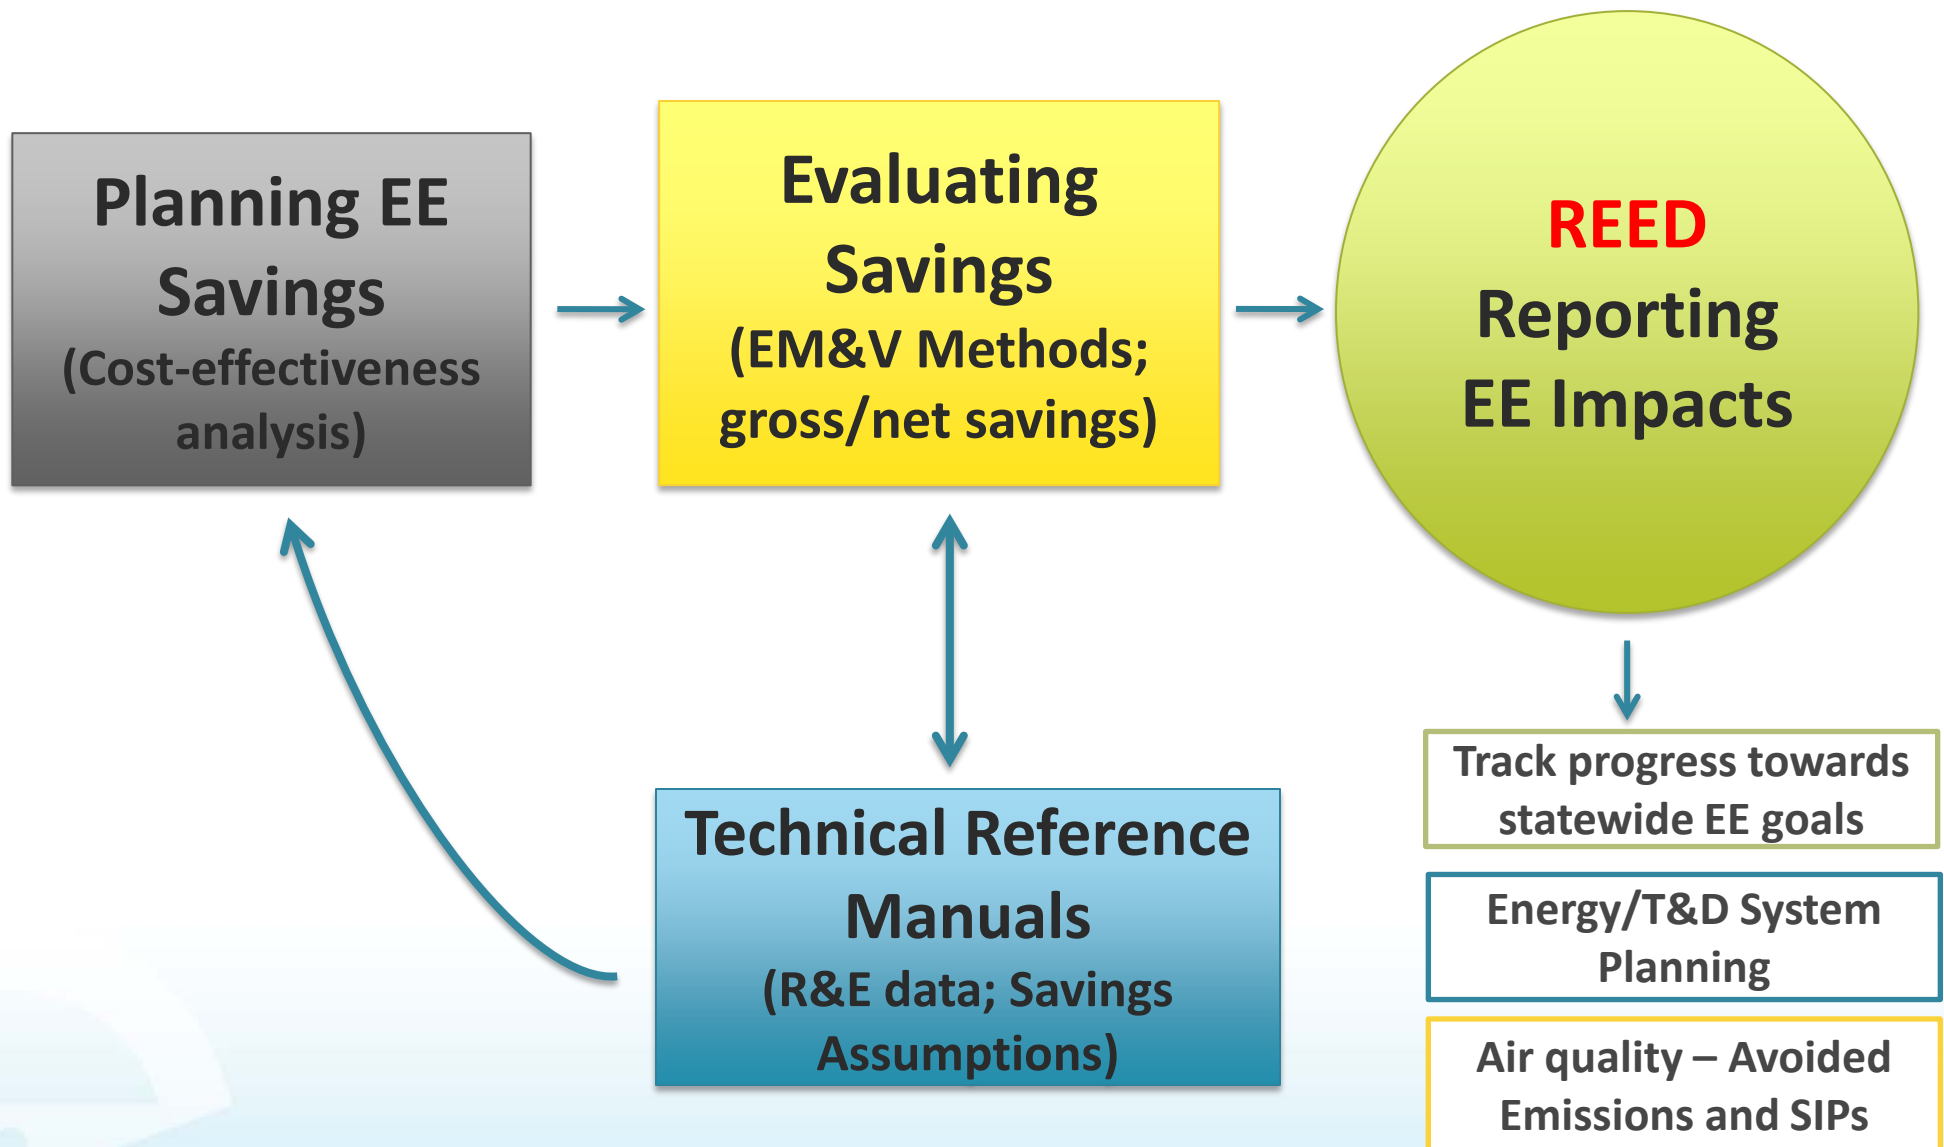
Planning EE Savings
(Cost-effectiveness analysis)

Evaluating Savings
(EM&V Methods; gross/net savings)

REED
Reporting EE Impacts

Technical Reference Manuals
(R&E data; Savings Assumptions)

Track progress towards statewide EE goals

Energy/T&D System Planning

Air quality – Avoided Emissions and SIPs